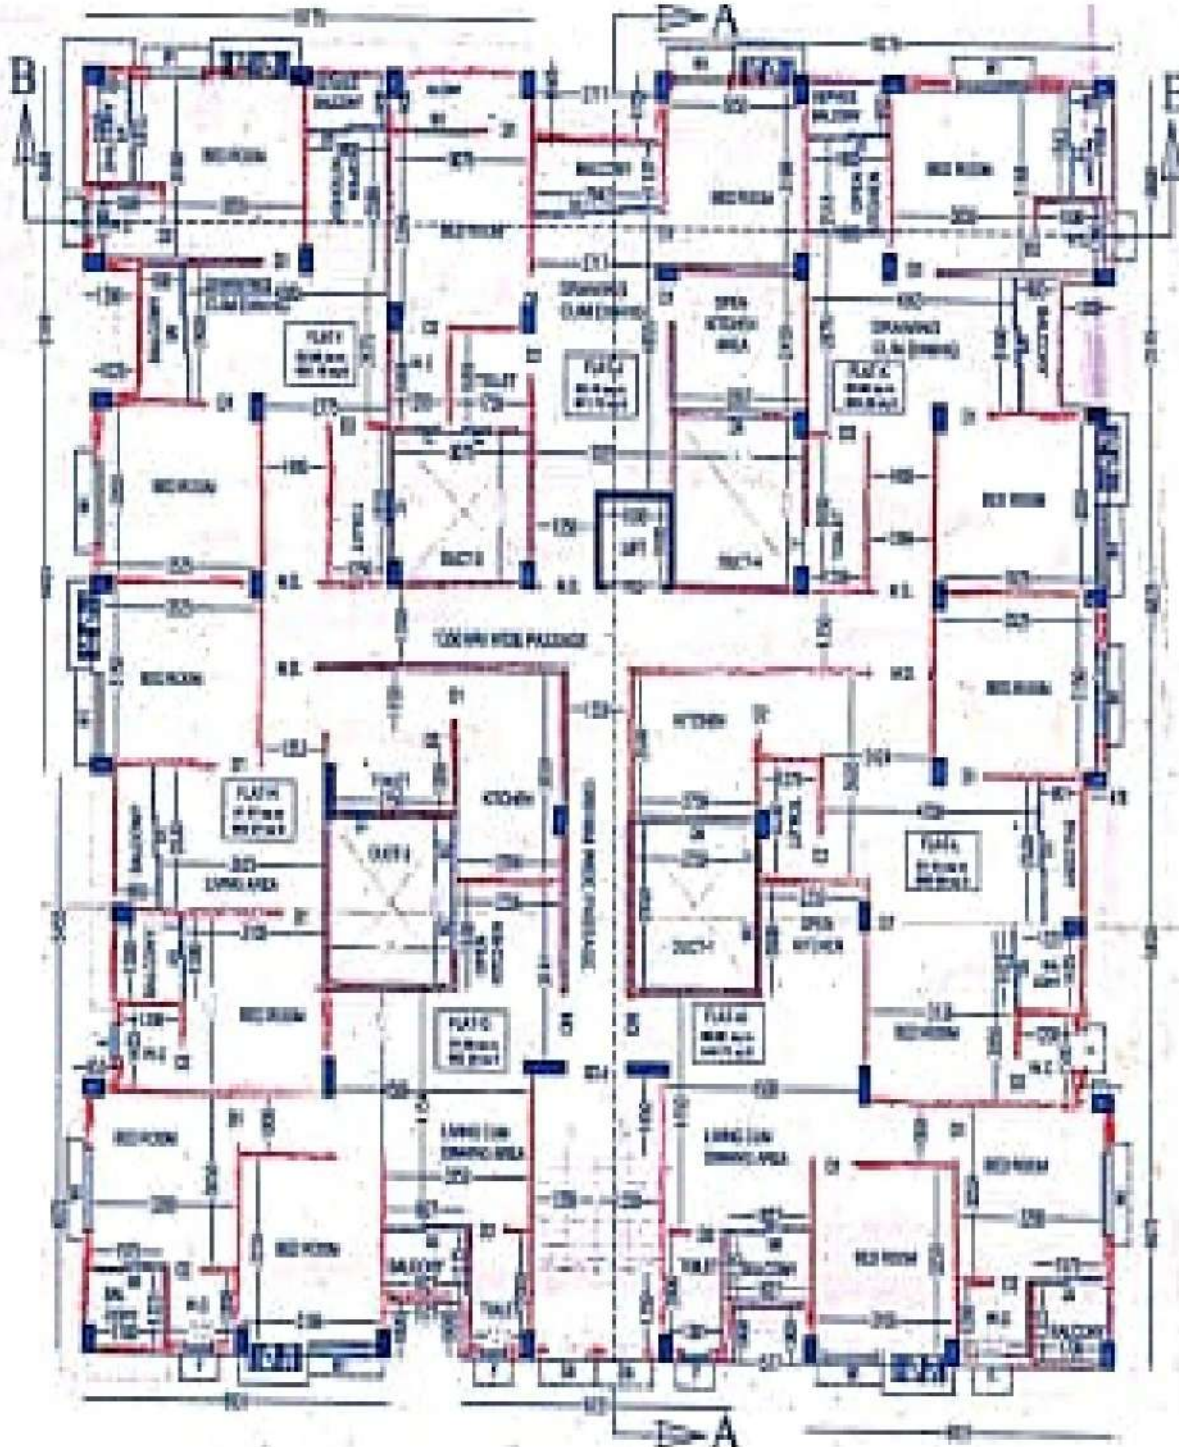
A
B
B
BED ROOM
BED ROOM
BED ROOM
BED ROOM
BED ROOM
BED ROOM
BED ROOM
BED ROOM
BED ROOM
BED ROOM
BED ROOM
DRAWING CUM DINING
DRAWING CUM DINING
OPEN KITCHEN AREA
LIFT
DUCT-4
DUCT-3
DUCT-2
DUCT-1
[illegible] WIDE PASSAGE
KITCHEN
KITCHEN
TOILET
TOILET
TOILET
LIVING AREA
OPEN KITCHEN
LIVING CUM DRAWING AREA
LIVING CUM DRAWING AREA
BALCONY
BALCONY
BALCONY
W.C.
W.C.
W.C.
W.C.
FLAT-1
FLAT-2
FLAT-3
FLAT-4
FLAT-5
FLAT-6
FLAT-7
FLAT-8
A